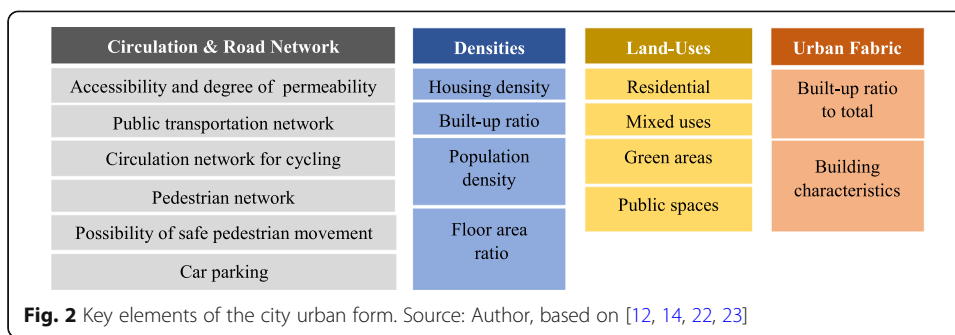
Circulation & Road Network

Accessibility and degree of permeability

Public transportation network

Circulation network for cycling

Pedestrian network

Possibility of safe pedestrian movement

Car parking

Densities

Housing density

Built-up ratio

Population density

Floor area ratio

Land-Uses

Residential

Mixed uses

Green areas

Public spaces

Urban Fabric

Built-up ratio to total

Building characteristics

**Fig. 2** Key elements of the city urban form. Source: Author, based on [12, 14, 22, 23]